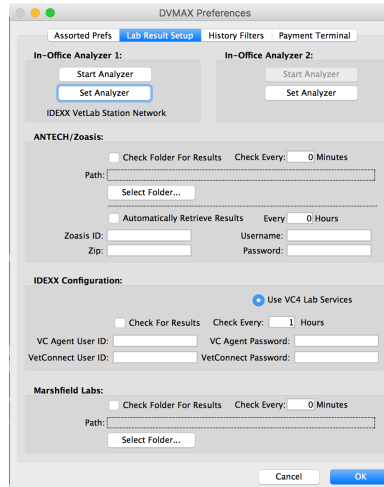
DVMAX Preferences

Assorted Prefs | Lab Result Setup | History Filters | Payment Terminal

In-Office Analyzer 1:
Start Analyzer
Set Analyzer
IDEXX VetLab Station Network

In-Office Analyzer 2:
Start Analyzer
Set Analyzer

ANTECH/Zoasis:
Check Folder For Results  Check Every: 0 Minutes
Path:
Select Folder...
Automatically Retrieve Results  Every 0 Hours
Zoasis ID:
Username:
Zip:
Password:

IDEXX Configuration:
Use VC4 Lab Services
Check For Results  Check Every: 1 Hours
VC Agent User ID:
VC Agent Password:
VetConnect User ID:
VetConnect Password:

Marshfield Labs:
Check Folder For Results  Check Every: 0 Minutes
Path:
Select Folder...

Cancel
OK